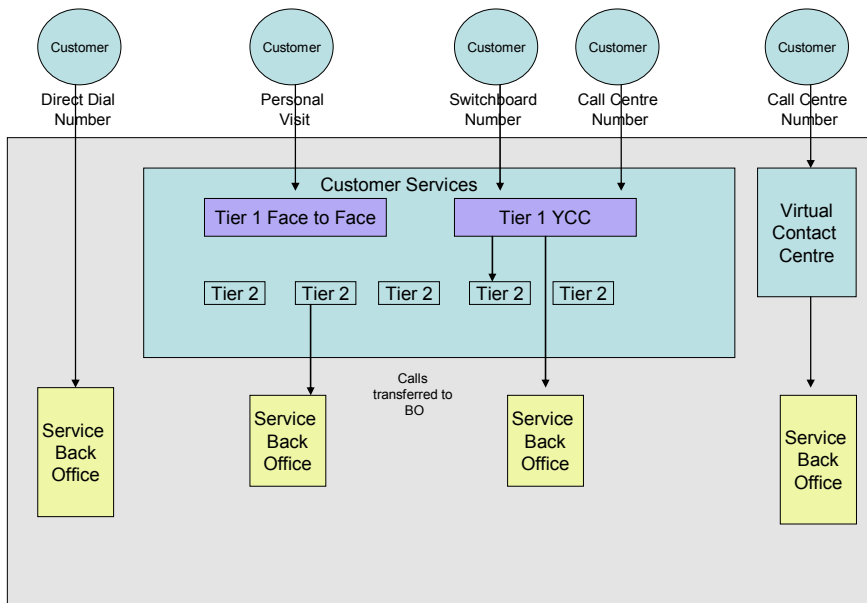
Customer

Direct Dial Number

Customer

Personal Visit

Customer

Switchboard Number

Customer

Call Centre Number

Customer

Call Centre Number

Customer Services

Tier 1 Face to Face

Tier 1 YCC

Tier 2

Tier 2

Tier 2

Tier 2

Tier 2

Virtual Contact Centre

Service Back Office

Service Back Office

Calls transferred to BO

Service Back Office

Service Back Office